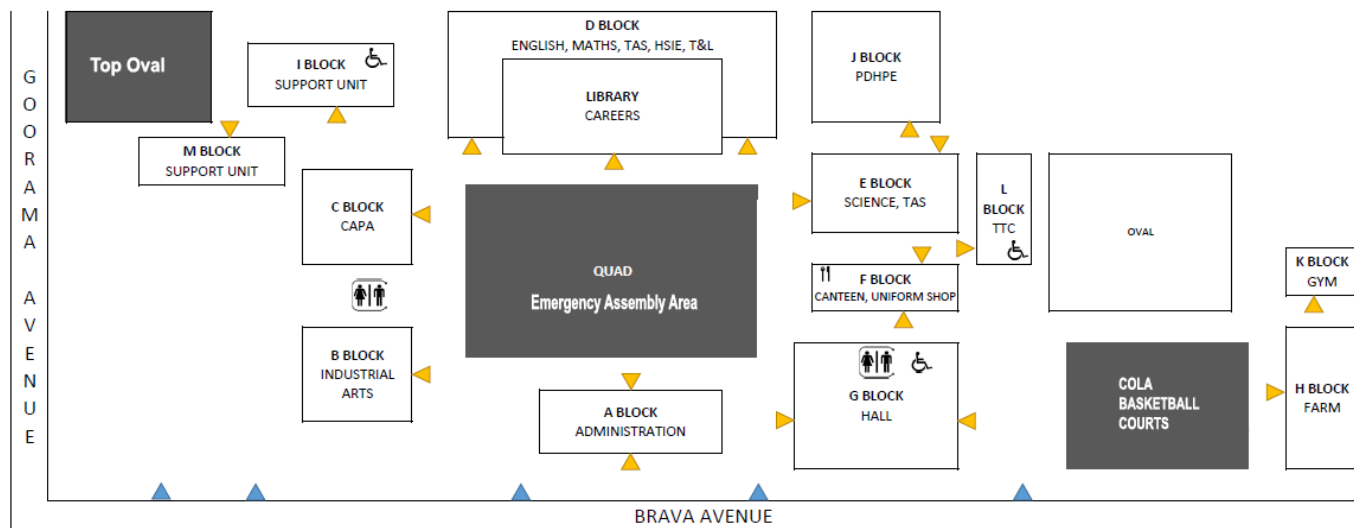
GOORAMA AVENUE

Top Oval

I BLOCK
SUPPORT UNIT

D BLOCK
ENGLISH, MATHS, TAS, HSIE, T&L

LIBRARY
CAREERS

J BLOCK
PDHPE

M BLOCK
SUPPORT UNIT

C BLOCK
CAPA

QUAD
Emergency Assembly Area

E BLOCK
SCIENCE, TAS

L BLOCK
TTC

OVAL

K BLOCK
GYM

F BLOCK
CANTEEN, UNIFORM SHOP

B BLOCK
INDUSTRIAL ARTS

A BLOCK
ADMINISTRATION

G BLOCK
HALL

COLA BASKETBALL COURTS

H BLOCK
FARM

BRAVA AVENUE